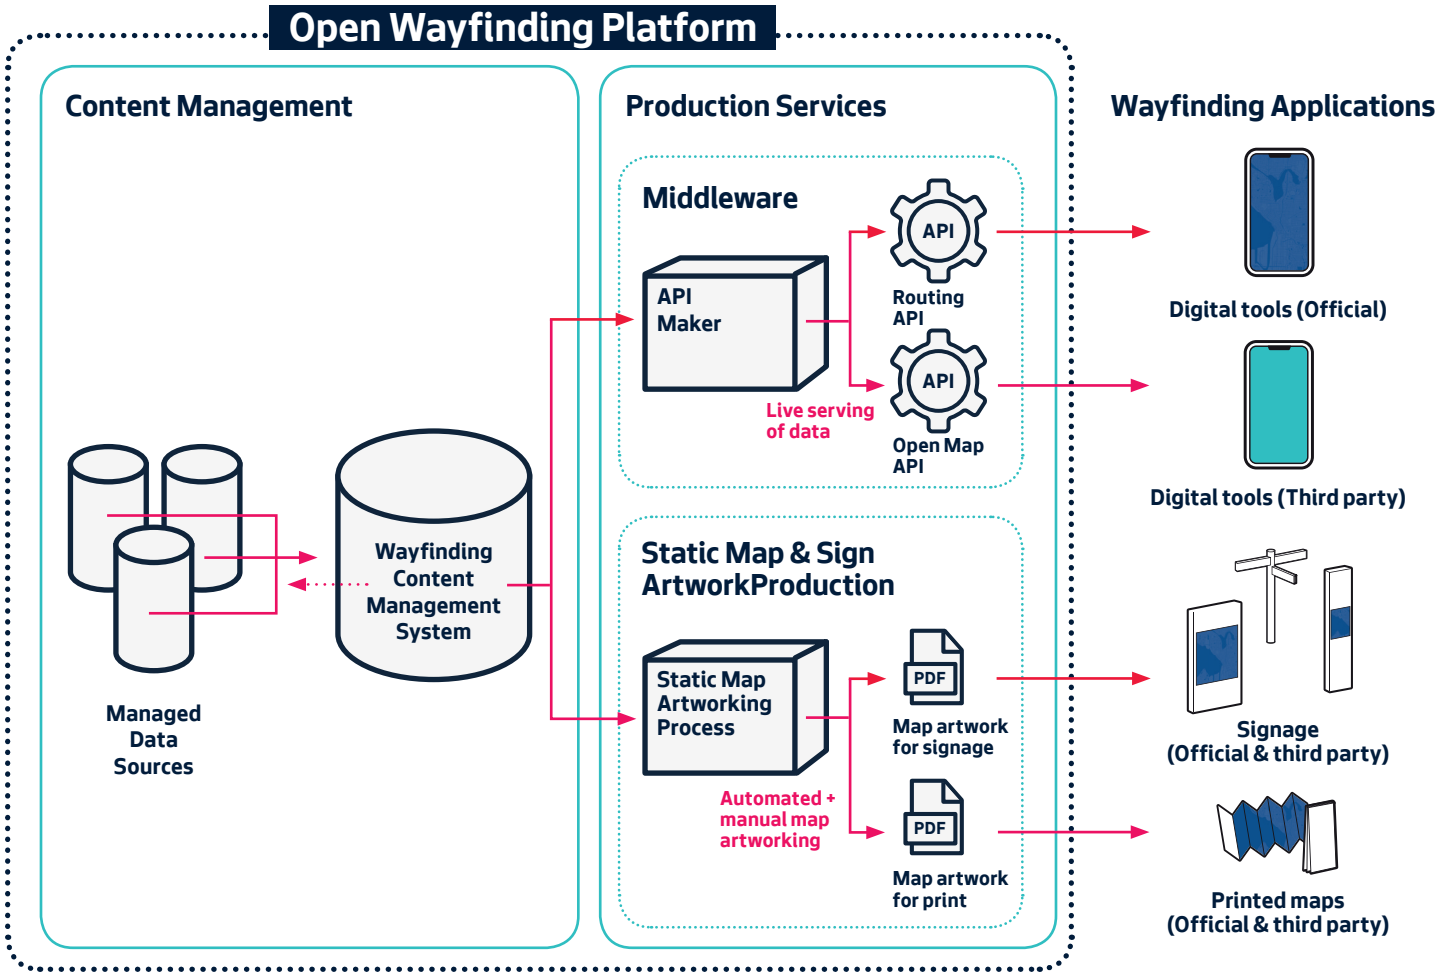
Open Wayfinding Platform

Content Management

Managed Data Sources

Wayfinding Content Management System

Production Services

Middleware

API Maker

Live serving of data

API

Routing API

API

Open Map API

Static Map & Sign ArtworkProduction

Static Map Artworking Process

Automated + manual map artworking

PDF

Map artwork for signage

PDF

Map artwork for print

Wayfinding Applications

Digital tools (Official)

Digital tools (Third party)

Signage (Official & third party)

Printed maps (Official & third party)